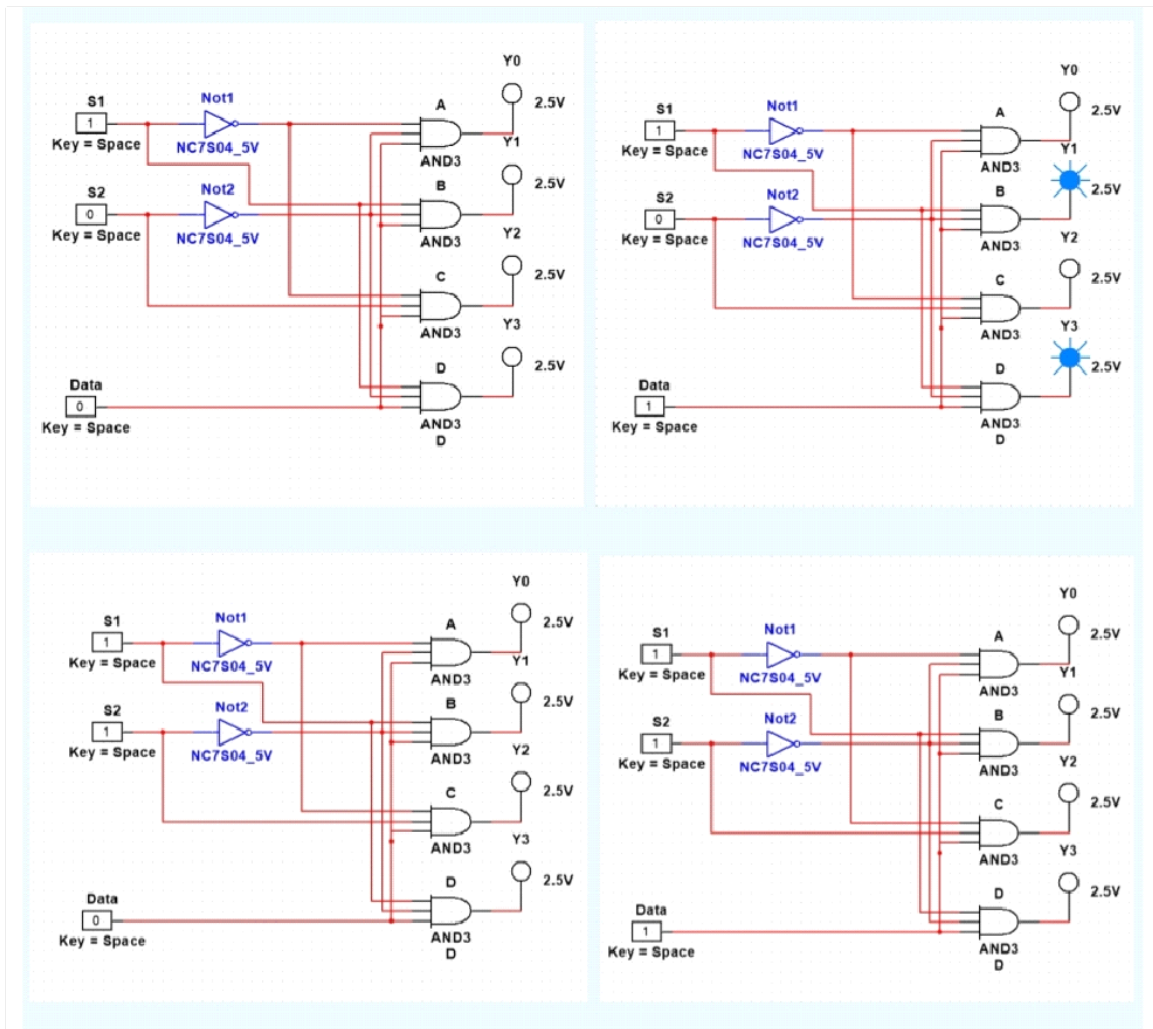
Y0
S1
1
Key = Space
Not1
NC7S04_5V
A
AND3
Y1
2.5V
S2
0
Key = Space
Not2
NC7S04_5V
B
AND3
Y2
2.5V
C
AND3
Y3
2.5V
Data
0
Key = Space
D
AND3
D
2.5V

Y0
S1
1
Key = Space
Not1
NC7S04_5V
A
AND3
Y1
2.5V
S2
0
Key = Space
Not2
NC7S04_5V
B
AND3
Y2
2.5V
C
AND3
Y3
2.5V
Data
1
Key = Space
D
AND3
D
2.5V

Y0
S1
1
Key = Space
Not1
NC7S04_5V
A
AND3
Y1
2.5V
S2
1
Key = Space
Not2
NC7S04_5V
B
AND3
Y2
2.5V
C
AND3
Y3
2.5V
Data
0
Key = Space
D
AND3
D
2.5V

Y0
S1
1
Key = Space
Not1
NC7S04_5V
A
AND3
Y1
2.5V
S2
1
Key = Space
Not2
NC7S04_5V
B
AND3
Y2
2.5V
C
AND3
Y3
2.5V
Data
1
Key = Space
D
AND3
D
2.5V